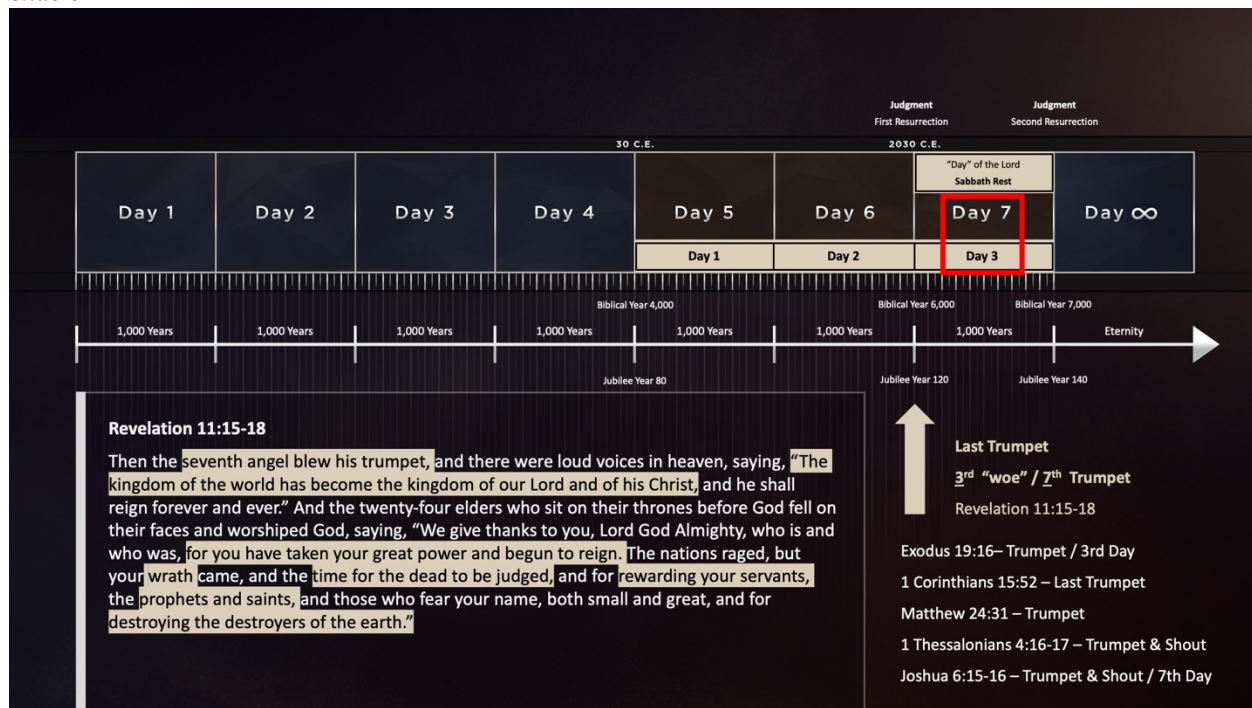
Judgment
First Resurrection

Judgment
Second Resurrection

30 C.E.

2030 C.E.

"Day" of the Lord
Sabbath Rest

Day 1

Day 2

Day 3

Day 4

Day 5

Day 6

Day 7

Day ∞

Day 1

Day 2

Day 3

Biblical Year 4,000

Biblical Year 6,000

Biblical Year 7,000

1,000 Years

1,000 Years

1,000 Years

1,000 Years

1,000 Years

1,000 Years

1,000 Years

Eternity

Jubilee Year 80

Jubilee Year 120

Jubilee Year 140

Revelation 11:15-18

Then the seventh angel blew his trumpet, and there were loud voices in heaven, saying, "The kingdom of the world has become the kingdom of our Lord and of his Christ, and he shall reign forever and ever." And the twenty-four elders who sit on their thrones before God fell on their faces and worshiped God, saying, "We give thanks to you, Lord God Almighty, who is and who was, for you have taken your great power and begun to reign. The nations raged, but your wrath came, and the time for the dead to be judged, and for rewarding your servants, the prophets and saints, and those who fear your name, both small and great, and for destroying the destroyers of the earth."

Last Trumpet

3rd "woe" / 7th Trumpet

Revelation 11:15-18

Exodus 19:16– Trumpet / 3rd Day

1 Corinthians 15:52 – Last Trumpet

Matthew 24:31 – Trumpet

1 Thessalonians 4:16-17 – Trumpet & Shout

Joshua 6:15-16 – Trumpet & Shout / 7th Day